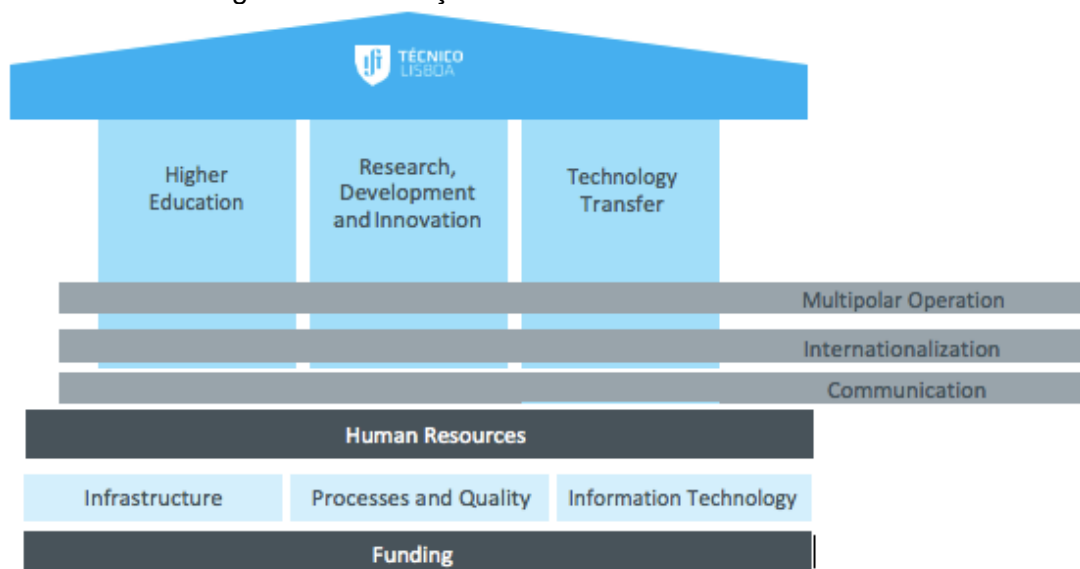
TÉCNICO LISBOA

Higher Education

Research, Development and Innovation

Technology Transfer

Multipolar Operation

Internationalization

Communication

Human Resources

Infrastructure

Processes and Quality

Information Technology

Funding